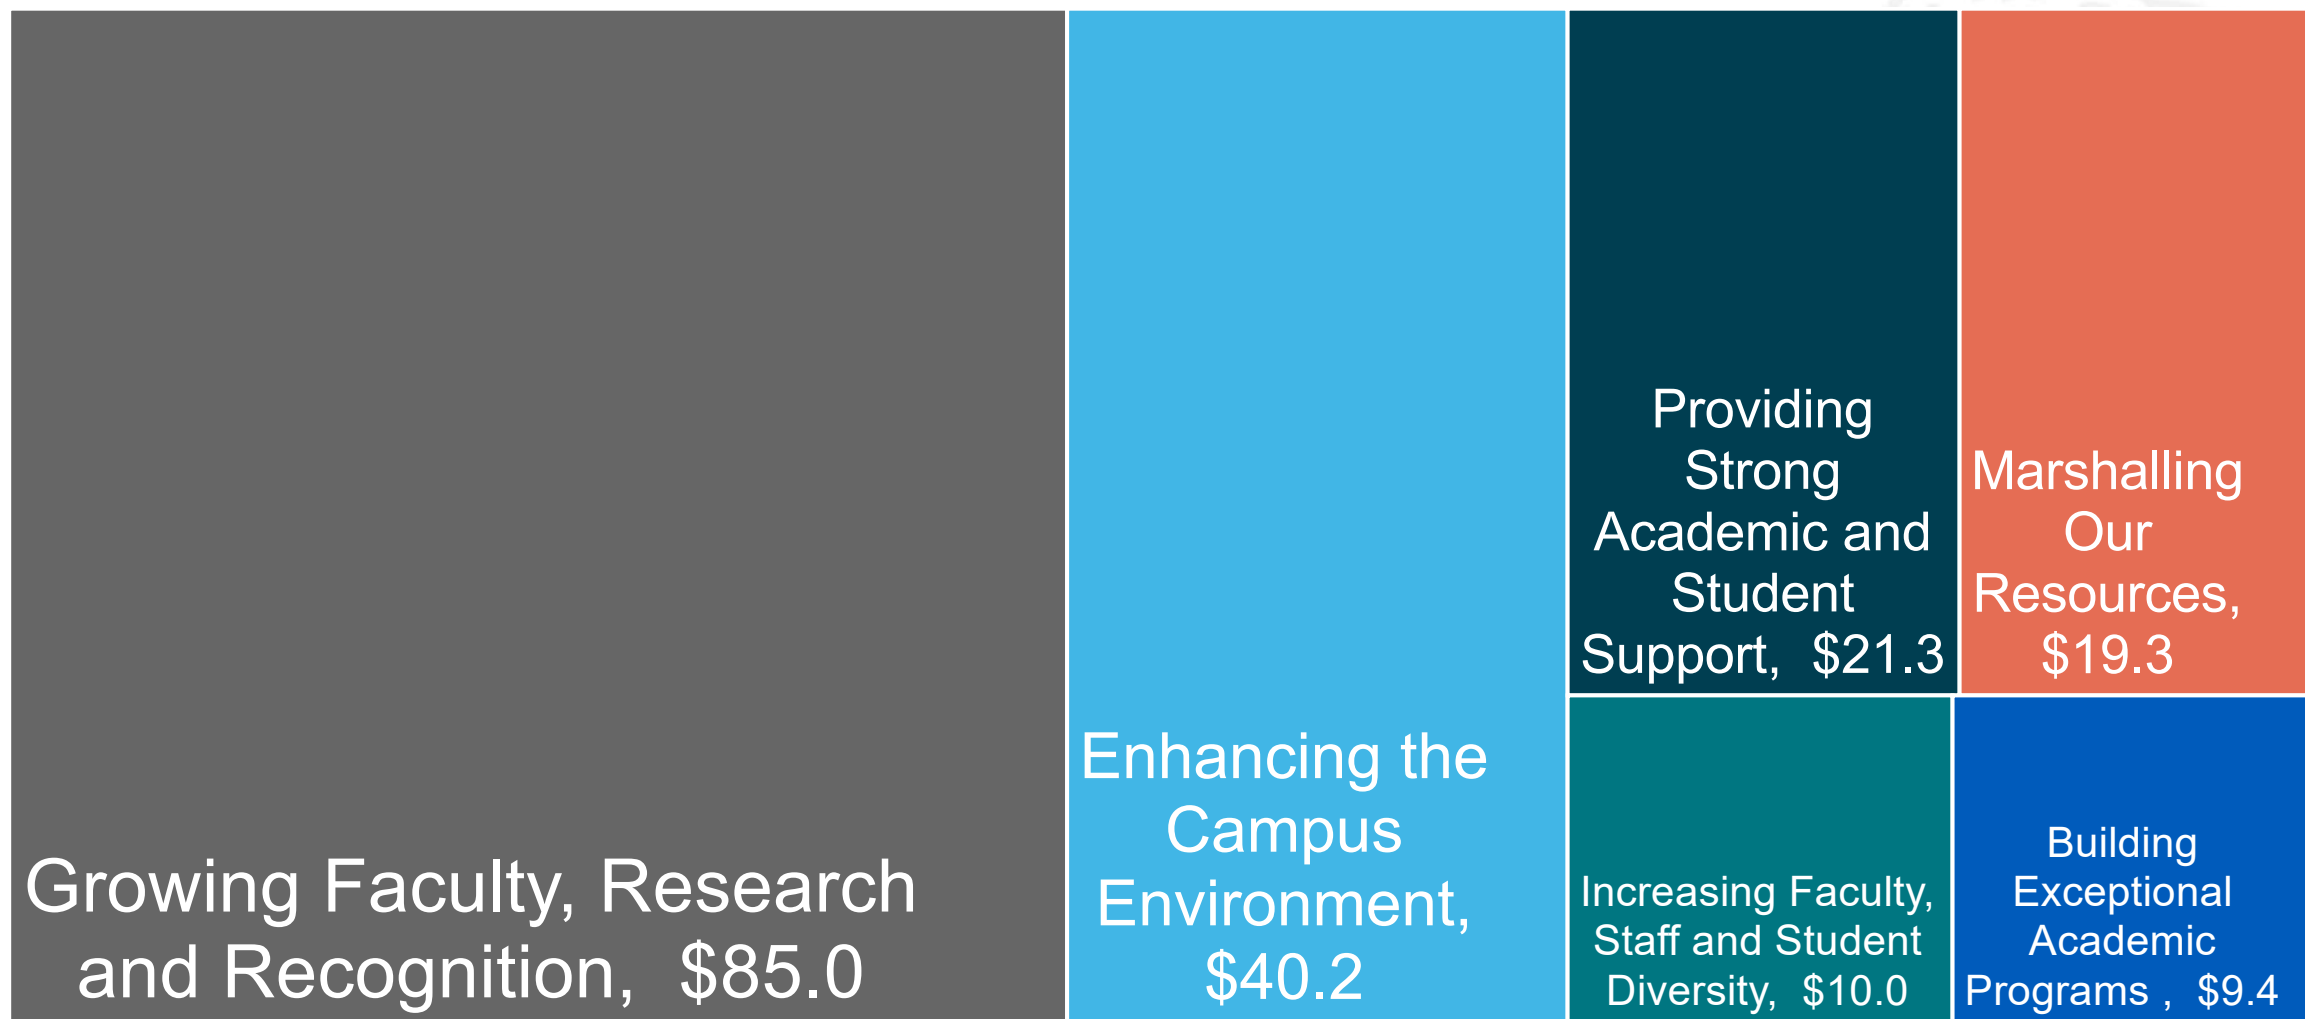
Growing Faculty, Research and Recognition, $85.0

Enhancing the Campus Environment, $40.2

Providing Strong Academic and Student Support, $21.3

Marshalling Our Resources, $19.3

Increasing Faculty, Staff and Student Diversity, $10.0

Building Exceptional Academic Programs , $9.4